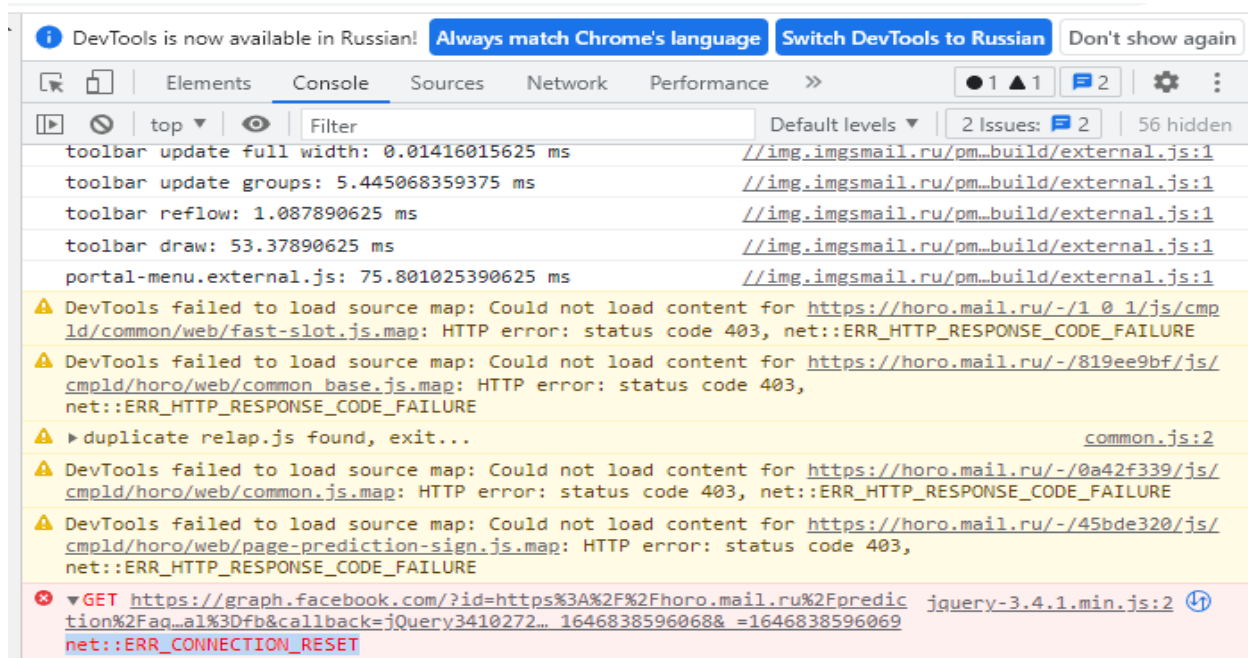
DevTools is now available in Russian! Always match Chrome's language Switch DevTools to Russian Don't show again

Elements Console Sources Network Performance » ● 1 ▲ 1 2

top ▼ Filter Default levels ▼ 2 Issues: 2 56 hidden

toolbar update full width: 0.01416015625 ms //img.imgsmail.ru/pm…build/external.js:1

toolbar update groups: 5.445068359375 ms //img.imgsmail.ru/pm…build/external.js:1

toolbar reflow: 1.087890625 ms //img.imgsmail.ru/pm…build/external.js:1

toolbar draw: 53.37890625 ms //img.imgsmail.ru/pm…build/external.js:1

portal-menu.external.js: 75.801025390625 ms //img.imgsmail.ru/pm…build/external.js:1

DevTools failed to load source map: Could not load content for https://horo.mail.ru/-/1 0 1/js/cmpld/common/web/fast-slot.js.map: HTTP error: status code 403, net::ERR_HTTP_RESPONSE_CODE_FAILURE

DevTools failed to load source map: Could not load content for https://horo.mail.ru/-/819ee9bf/js/cmpld/horo/web/common base.js.map: HTTP error: status code 403, net::ERR_HTTP_RESPONSE_CODE_FAILURE

▶duplicate relap.js found, exit... common.js:2

DevTools failed to load source map: Could not load content for https://horo.mail.ru/-/0a42f339/js/cmpld/horo/web/common.js.map: HTTP error: status code 403, net::ERR_HTTP_RESPONSE_CODE_FAILURE

DevTools failed to load source map: Could not load content for https://horo.mail.ru/-/45bde320/js/cmpld/horo/web/page-prediction-sign.js.map: HTTP error: status code 403, net::ERR_HTTP_RESPONSE_CODE_FAILURE

▼GET https://graph.facebook.com/?id=https%3A%2F%2Fhoro.mail.ru%2Fprediction%2Faq…al%3Dfb&callback=jQuery3410272… 1646838596068& =1646838596069 jquery-3.4.1.min.js:2
net::ERR_CONNECTION_RESET